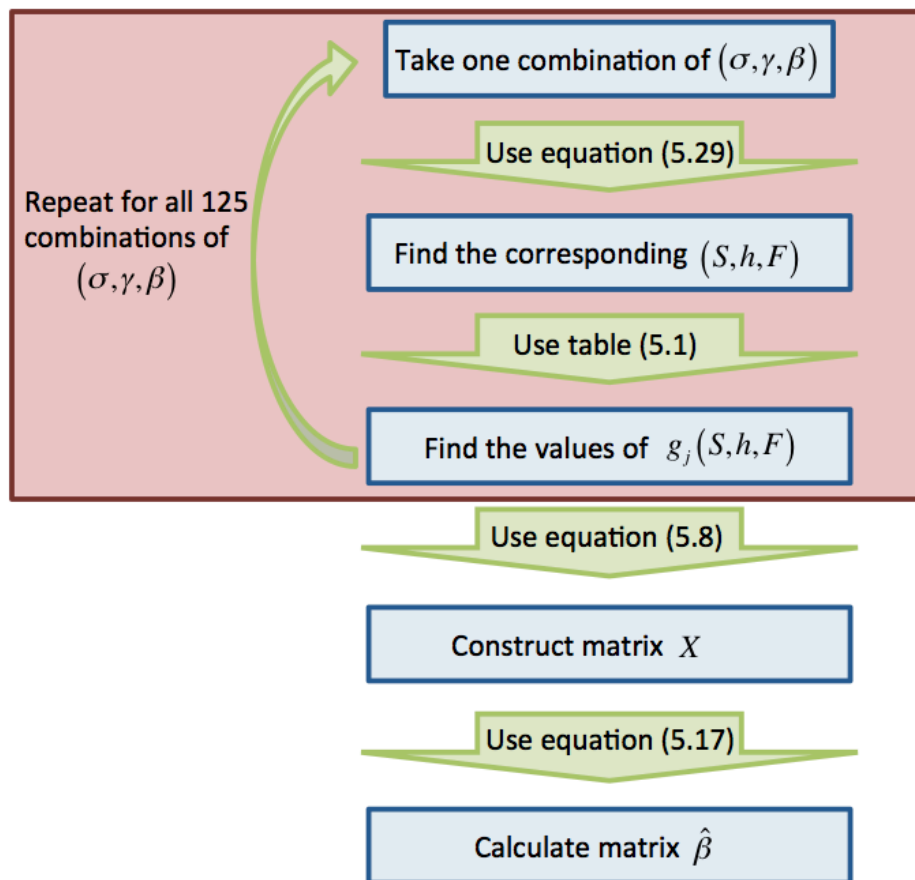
Repeat for all 125 combinations of $(\sigma, \gamma, \beta)$

Take one combination of $(\sigma, \gamma, \beta)$

Use equation (5.29)

Find the corresponding $(S, h, F)$

Use table (5.1)

Find the values of $g_j(S, h, F)$

Use equation (5.8)

Construct matrix $X$

Use equation (5.17)

Calculate matrix $\hat{\beta}$